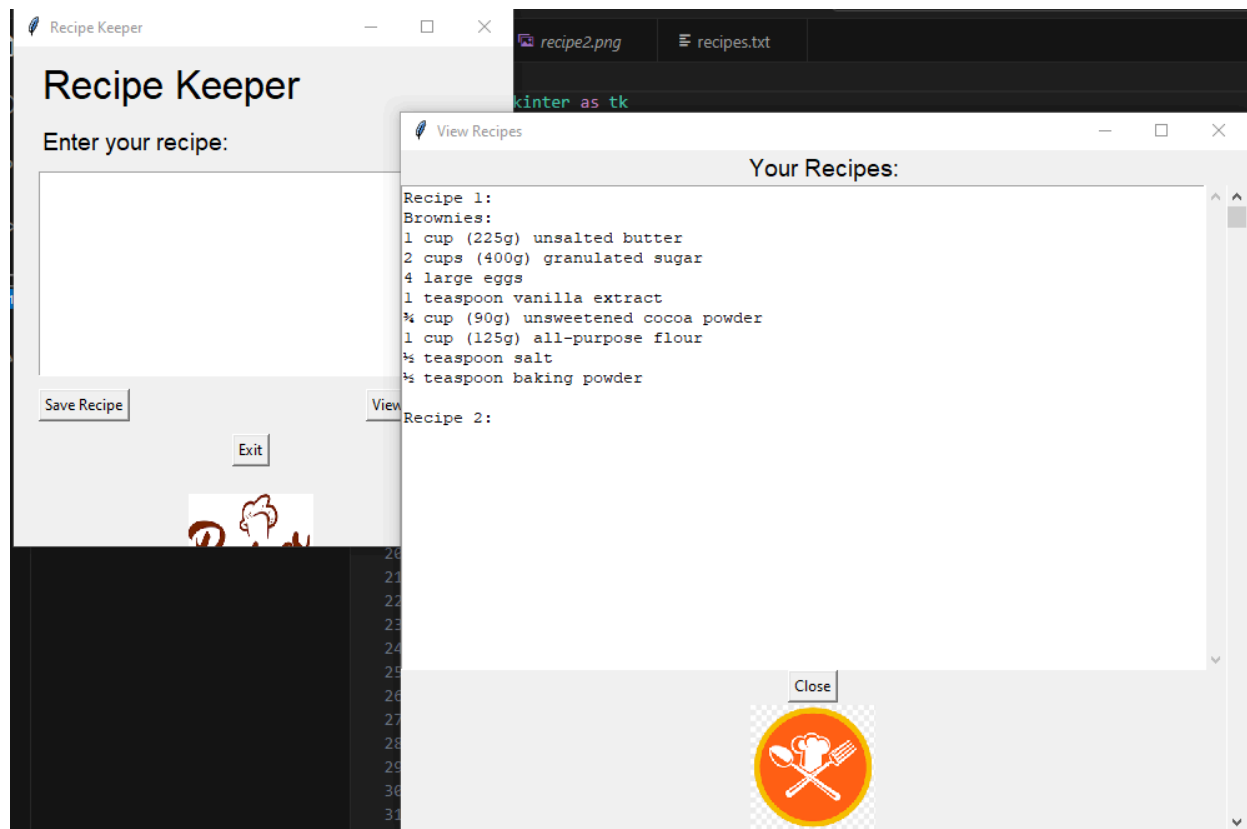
Recipe Keeper

Recipe Keeper

Enter your recipe:

Save Recipe

View

Exit

recipe2.png

recipes.txt

kinter as tk

20
21
22
23
24
25
26
27
28
29
30
31

View Recipes

Your Recipes:

Recipe 1:
Brownies:
1 cup (225g) unsalted butter
2 cups (400g) granulated sugar
4 large eggs
1 teaspoon vanilla extract
¾ cup (90g) unsweetened cocoa powder
1 cup (125g) all-purpose flour
½ teaspoon salt
½ teaspoon baking powder

Recipe 2:

Close